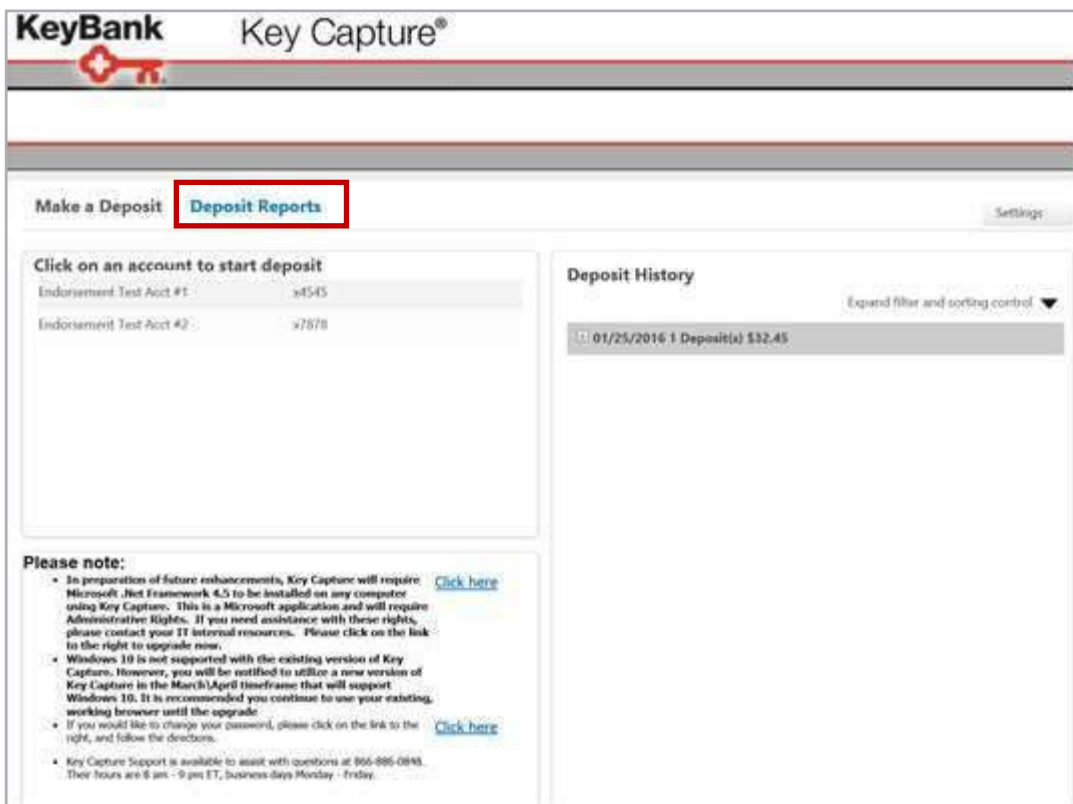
KeyBank

Key Capture®

Make a Deposit

Deposit Reports

Settings

Click on an account to start deposit

| | |
|---|---|
| Endorsement Test Acct #1 | x4545 |
| Endorsement Test Acct #2 | x7878 |

Deposit History

Expand filter and sorting control

01/25/2016 1 Deposit(s) $32.45

Please note:

- In preparation of future enhancements, Key Capture will require Microsoft .Net Framework 4.5 to be installed on any computer using Key Capture. This is a Microsoft application and will require Administrative Rights. If you need assistance with these rights, please contact your IT internal resources. Please click on the link to the right to upgrade now.

Click here

- Windows 10 is not supported with the existing version of Key Capture. However, you will be notified to utilize a new version of Key Capture in the March\April timeframe that will support Windows 10. It is recommended you continue to use your existing, working browser until the upgrade

- If you would like to change your password, please click on the link to the right, and follow the directions.

Click here

- Key Capture Support is available to assist with questions at 866-886-0848. Their hours are 8 am - 9 pm ET, business days Monday - Friday.